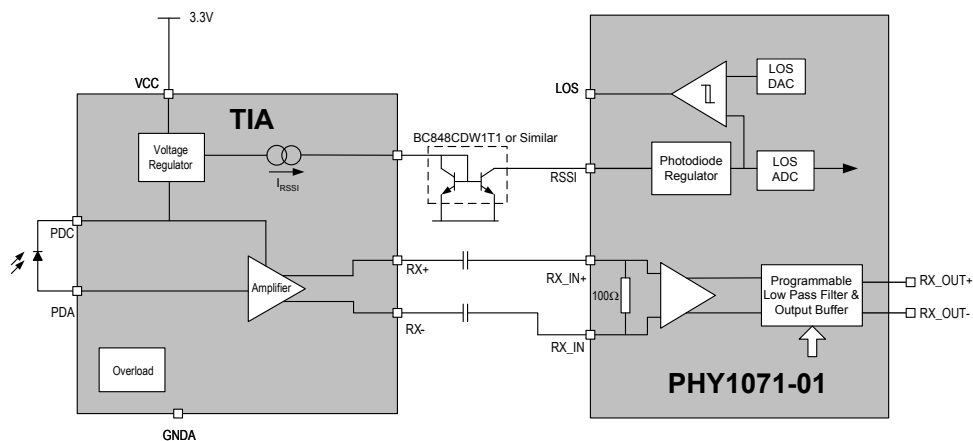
3.3V

VCC

TIA

Voltage Regulator

$I_{RSSI}$

BC848CDW1T1 or Similar

PDC

PDA

Amplifier

RX+

RX-

Overload

GNDA

LOS

LOS DAC

RSSI

Photodiode Regulator

LOS ADC

RX_IN+

100Ω

RX_IN

Programmable Low Pass Filter & Output Buffer

RX_OUT+

RX_OUT-

PHY1071-01